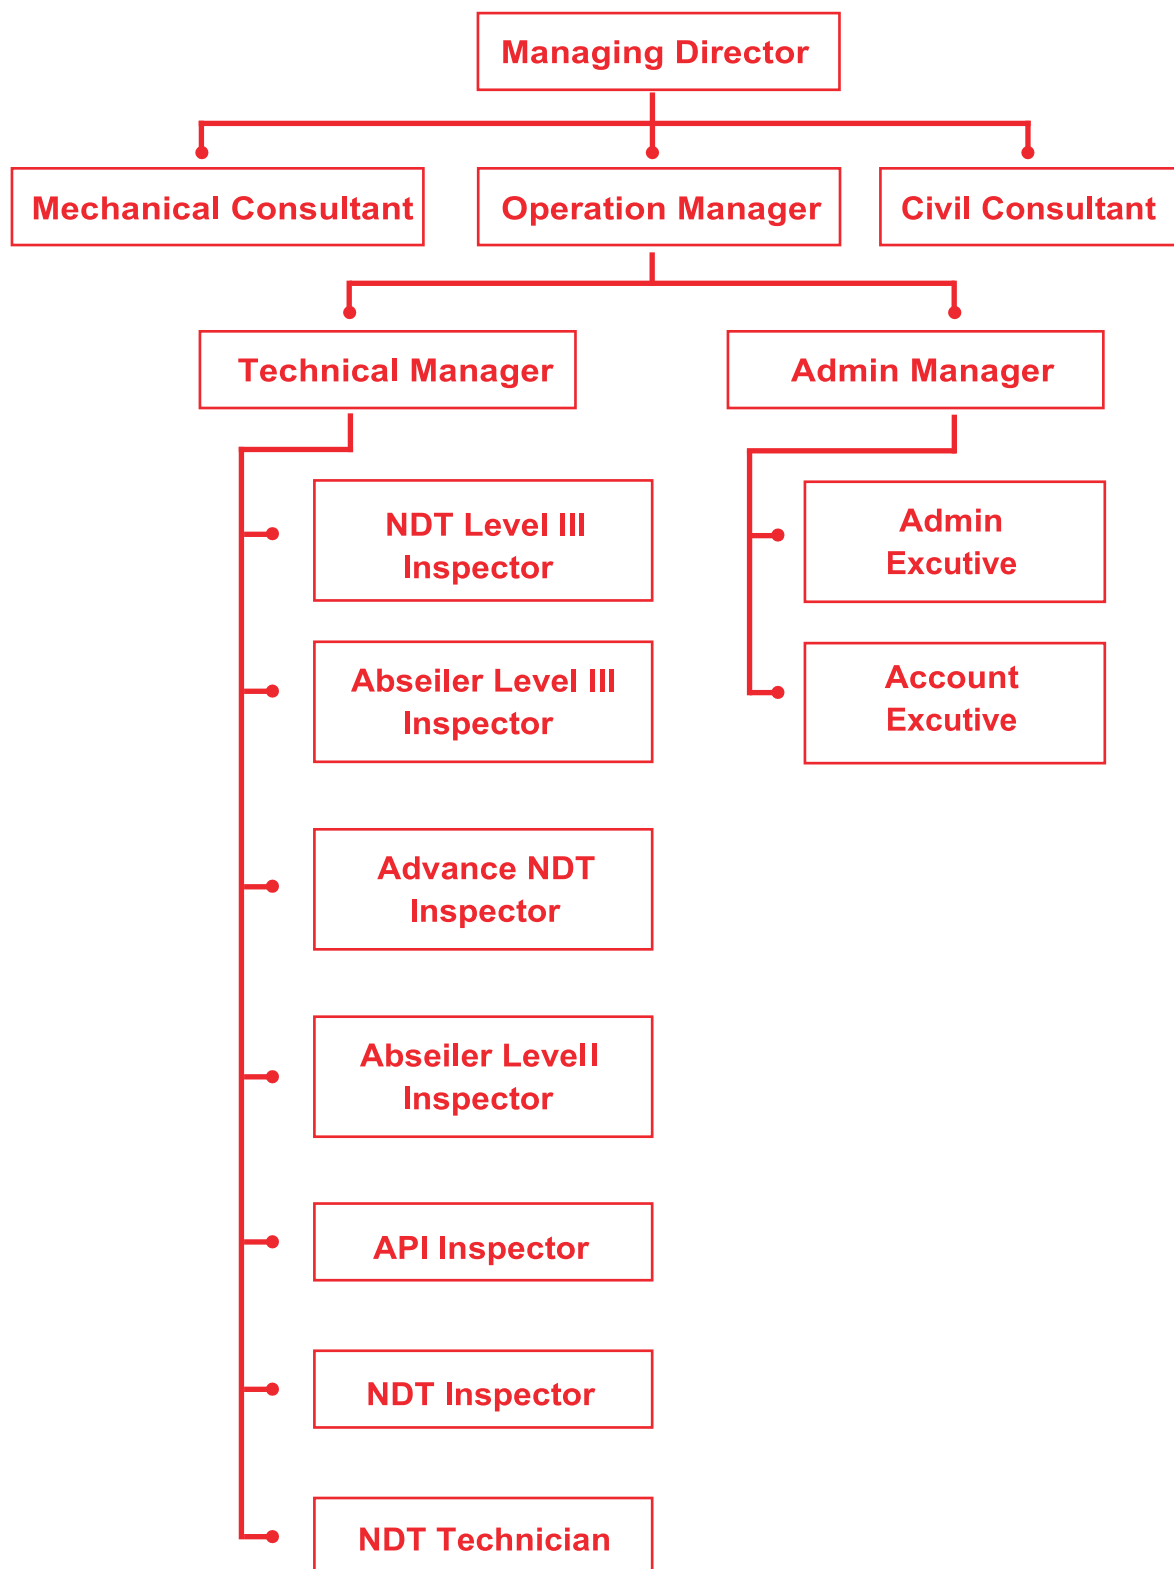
Managing Director

Mechanical Consultant

Operation Manager

Civil Consultant

Technical Manager

Admin Manager

NDT Level III Inspector

Abseiler Level III Inspector

Advance NDT Inspector

Abseiler LevelI Inspector

API Inspector

NDT Inspector

NDT Technician

Admin Excutive

Account Excutive